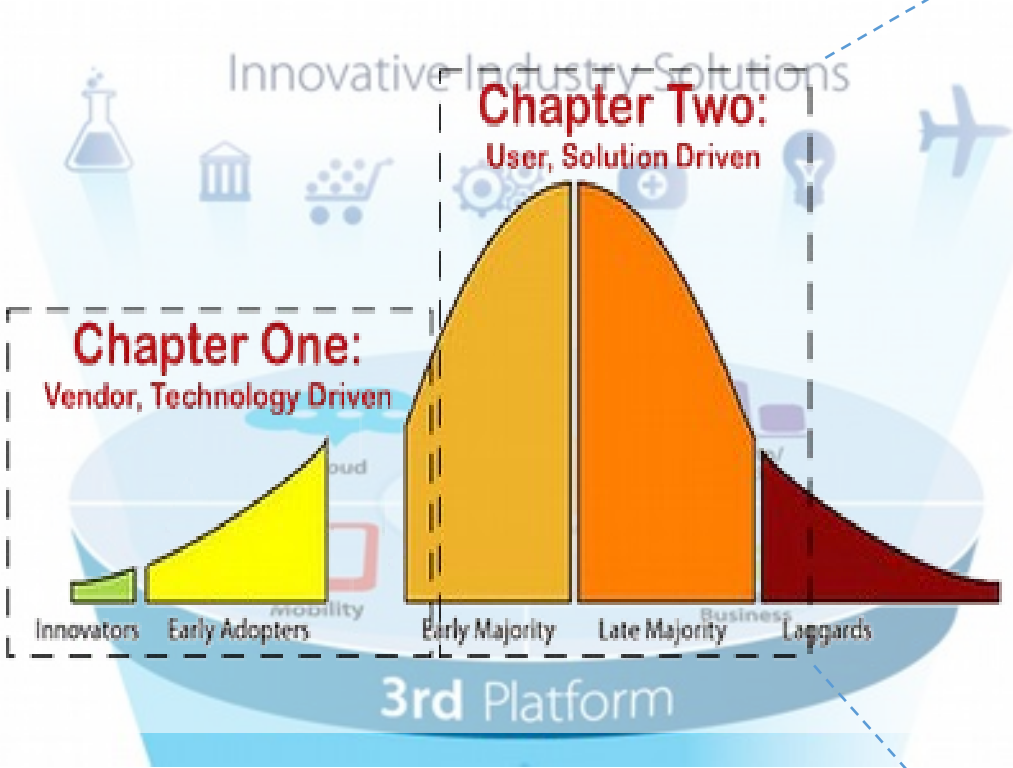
Innovative Industry Solutions

Chapter Two:
User, Solution Driven

Chapter One:
Vendor, Technology Driven

oud

Mobility

Business

Innovators Early Adopters Early Majority Late Majority Laggards

3rd Platform